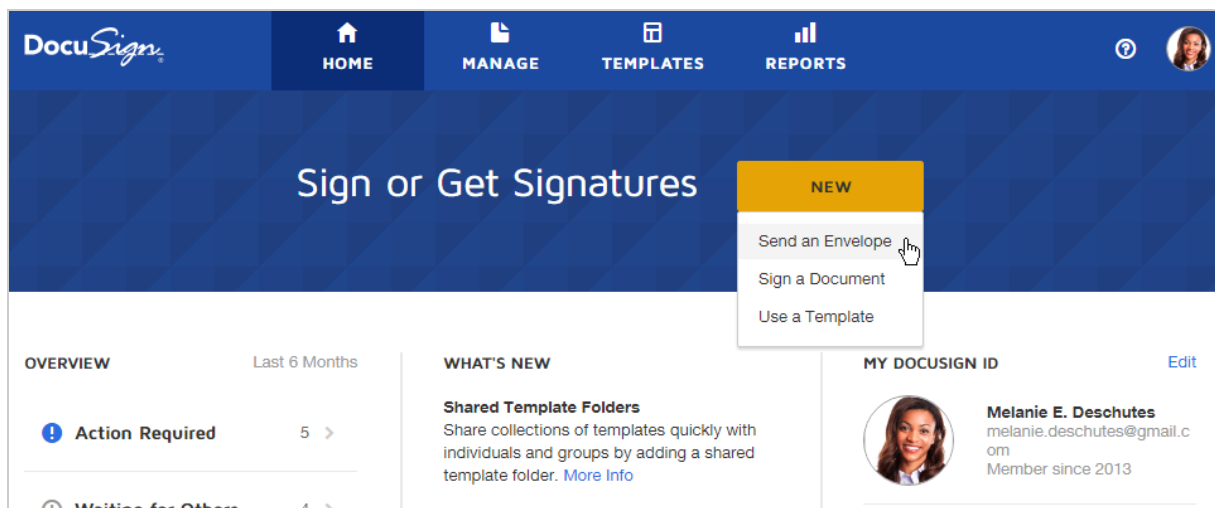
DocuSign

HOME

MANAGE

TEMPLATES

REPORTS

Sign or Get Signatures

NEW

Send an Envelope

Sign a Document

Use a Template

OVERVIEW

Last 6 Months

Action Required 5

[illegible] 4

WHAT'S NEW

Shared Template Folders

Share collections of templates quickly with individuals and groups by adding a shared template folder. More Info

MY DOCUSIGN ID

Edit

Melanie E. Deschutes

melanie.deschutes@gmail.com

Member since 2013